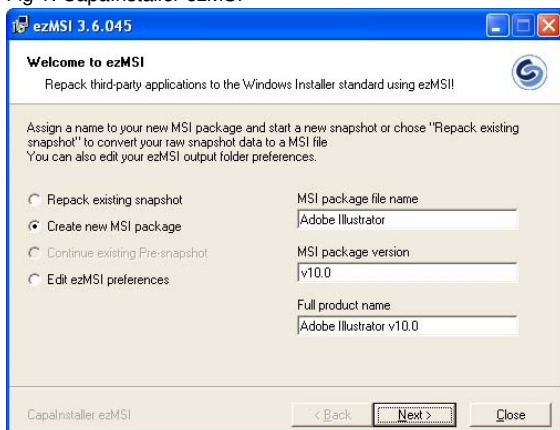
Fig 1: CapaInstaller ezMSI

ezMSI 3.6.045

Welcome to ezMSI

Repack third-party applications to the Windows Installer standard using ezMSI!

Assign a name to your new MSI package and start a new snapshot or chose "Repack existing snapshot" to convert your raw snapshot data to a MSI file
You can also edit your ezMSI output folder preferences.

Repack existing snapshot

Create new MSI package

Continue existing Pre-snapshot

Edit ezMSI preferences

MSI package file name

Adobe Illustrator

MSI package version

v10.0

Full product name

Adobe Illustrator v10.0

CapaInstaller ezMSI

< Back

Next >

Close